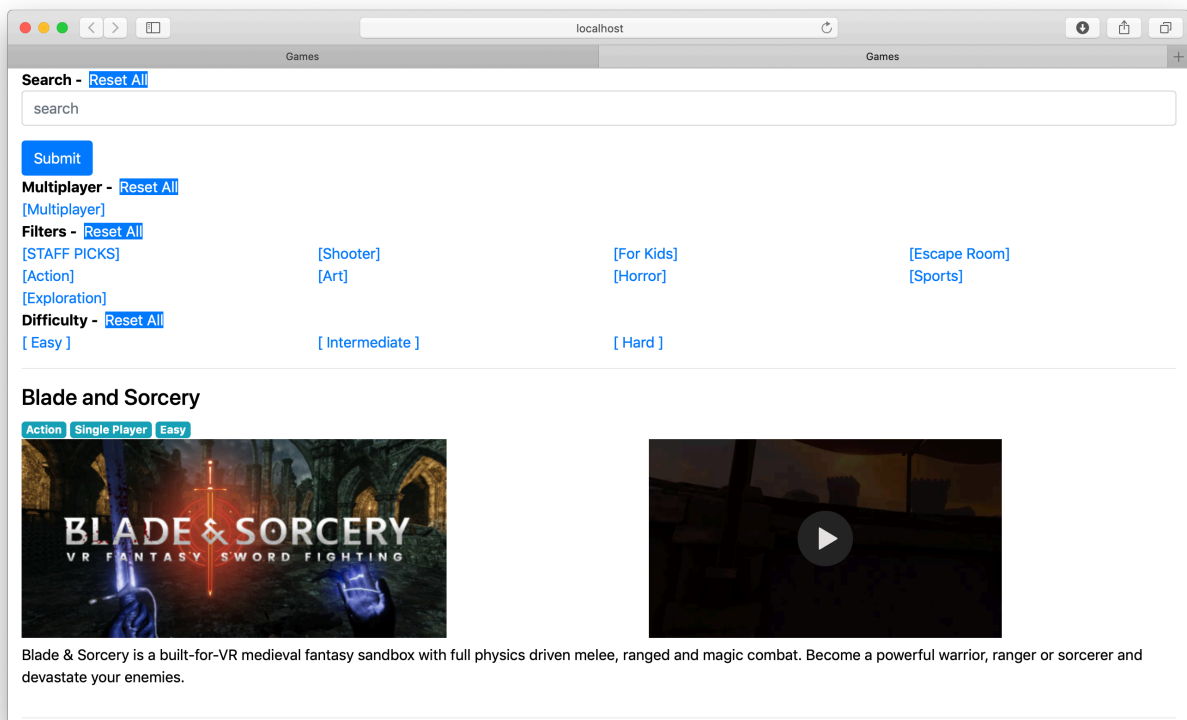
localhost

Games | Games

**Search -** Reset All

search

Submit

**Multiplayer -** Reset All

[Multiplayer]

**Filters -** Reset All

[STAFF PICKS] [Shooter] [For Kids] [Escape Room]
[Action] [Art] [Horror] [Sports]
[Exploration]

**Difficulty -** Reset All

[ Easy ] [ Intermediate ] [ Hard ]

Blade and Sorcery

Action Single Player Easy

BLADE & SORCERY
VR FANTASY SWORD FIGHTING

Blade & Sorcery is a built-for-VR medieval fantasy sandbox with full physics driven melee, ranged and magic combat. Become a powerful warrior, ranger or sorcerer and devastate your enemies.